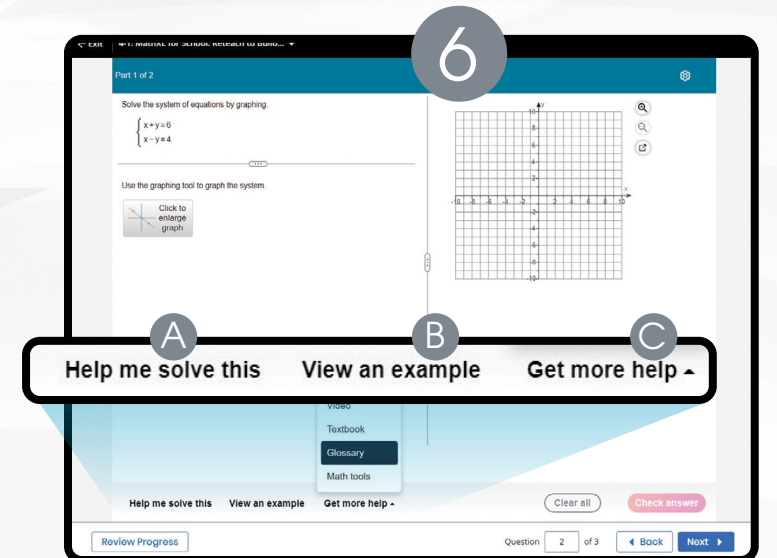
← Exit 4-1: MathXL for School: Reteach to Build... ▾

6

Part 1 of 2

Solve the system of equations by graphing.

$\begin{cases} x+y=6 \\ x-y=4 \end{cases}$

Use the graphing tool to graph the system.

Click to enlarge graph

10
8
6
4
2
-10 -8 -6 -4 -2 2 4 6 8 10
-2
-4
-6
-8
-10
y
x

A
Help me solve this

B
View an example

C
Get more help ▴

Video
Textbook
Glossary
Math tools

Help me solve this View an example Get more help ▴

Clear all

Check answer

Review Progress

Question 2 of 3

◂ Back

Next ▸